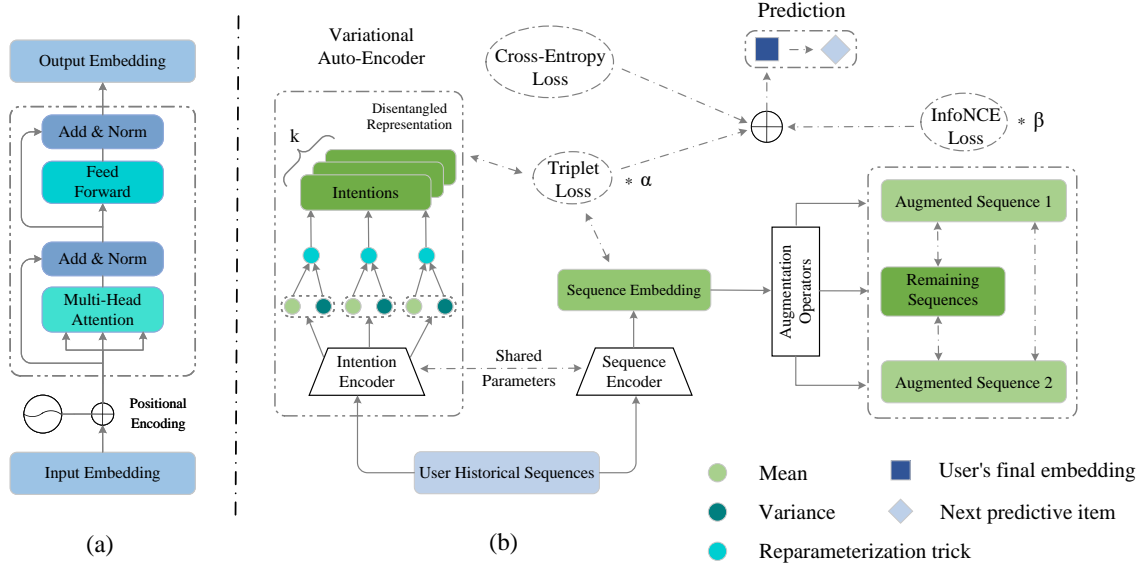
Output Embedding

Add & Norm

Feed Forward

Add & Norm

Multi-Head Attention

Positional Encoding

Input Embedding

(a)

Variational Auto-Encoder

Disentangled Representation

k

Intentions

Intention Encoder

Shared Parameters

Sequence Encoder

User Historical Sequences

Cross-Entropy Loss

Prediction

InfoNCE Loss $* \beta$

Triplet Loss $* \alpha$

Sequence Embedding

Augmentation Operators

Augmented Sequence 1

Remaining Sequences

Augmented Sequence 2

Mean

Variance

Reparameterization trick

User's final embedding

Next predictive item

(b)